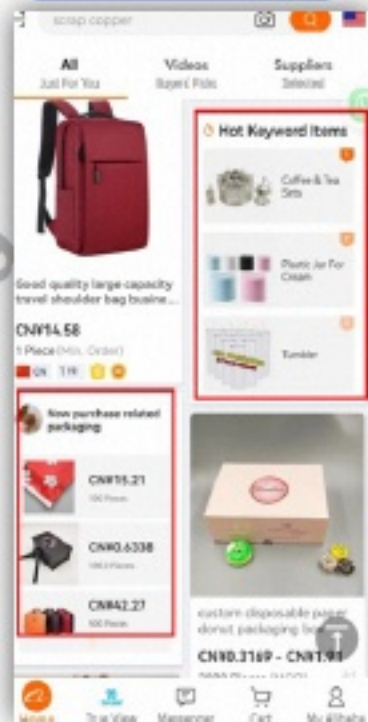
scrap copper

All
Just For You

Videos
Buyers' Picks

Suppliers
Selected

Good quality large capacity travel shoulder bag busine...

CN¥14.58

1 Piece (Min. Order)

CN 1 YR

Hot Keyword Items

Coffee & Tea Sets

Plastic Jar For Cream

Tumbler

New purchase related packaging

CN¥15.21

100 Pieces

CN¥0.6338

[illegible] Pieces

CN¥42.27

500 Pieces

custom disposable paper donut packaging bo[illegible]

CN¥0.3169 - CN¥1.9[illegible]

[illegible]

Messenger

Cart

My Alibaba